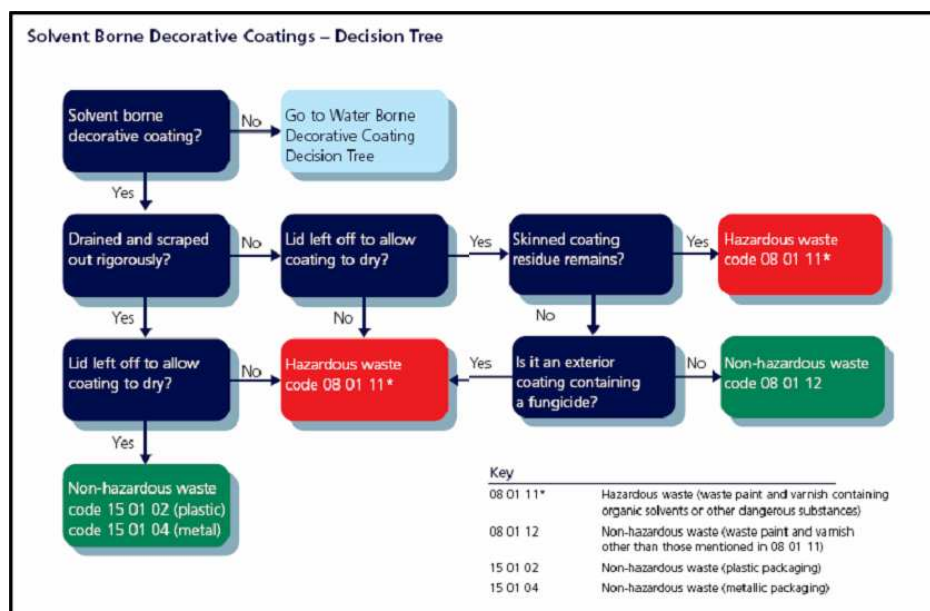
Solvent Borne Decorative Coatings – Decision Tree

Solvent borne decorative coating?

No

Go to Water Borne Decorative Coating Decision Tree

Yes

Drained and scraped out rigorously?

No

Lid left off to allow coating to dry?

Yes

Skinned coating residue remains?

Yes

Hazardous waste code 08 01 11*

Yes

No

No

Lid left off to allow coating to dry?

No

Hazardous waste code 08 01 11*

Yes

Is it an exterior coating containing a fungicide?

No

Non-hazardous waste code 08 01 12

Yes

Non-hazardous waste code 15 01 02 (plastic) code 15 01 04 (metal)

Key

| | |
|---|---|
| 08 01 11* | Hazardous waste (waste paint and varnish containing organic solvents or other dangerous substances) |
| 08 01 12 | Non-hazardous waste (waste paint and varnish other than those mentioned in 08 01 11) |
| 15 01 02 | Non-hazardous waste (plastic packaging) |
| 15 01 04 | Non-hazardous waste (metallic packaging) |